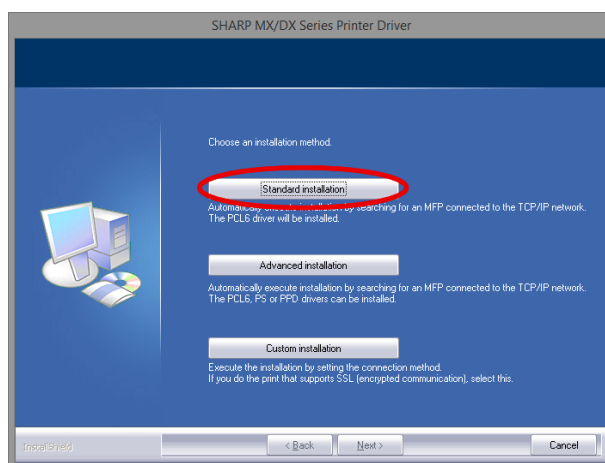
SHARP MX/DX Series Printer Driver

Choose an installation method.

Standard installation

Automatically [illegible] installation by searching for an MFP connected to the TCP/IP network. The PCL6 driver will be installed.

Advanced installation

Automatically execute installation by searching for an MFP connected to the TCP/IP network. The PCL6, PS or PPD drivers can be installed.

Custom installation

Execute the installation by setting the connection method. If you do the print that supports SSL (encrypted communication), select this.

InstallShield

< Back

Next >

Cancel